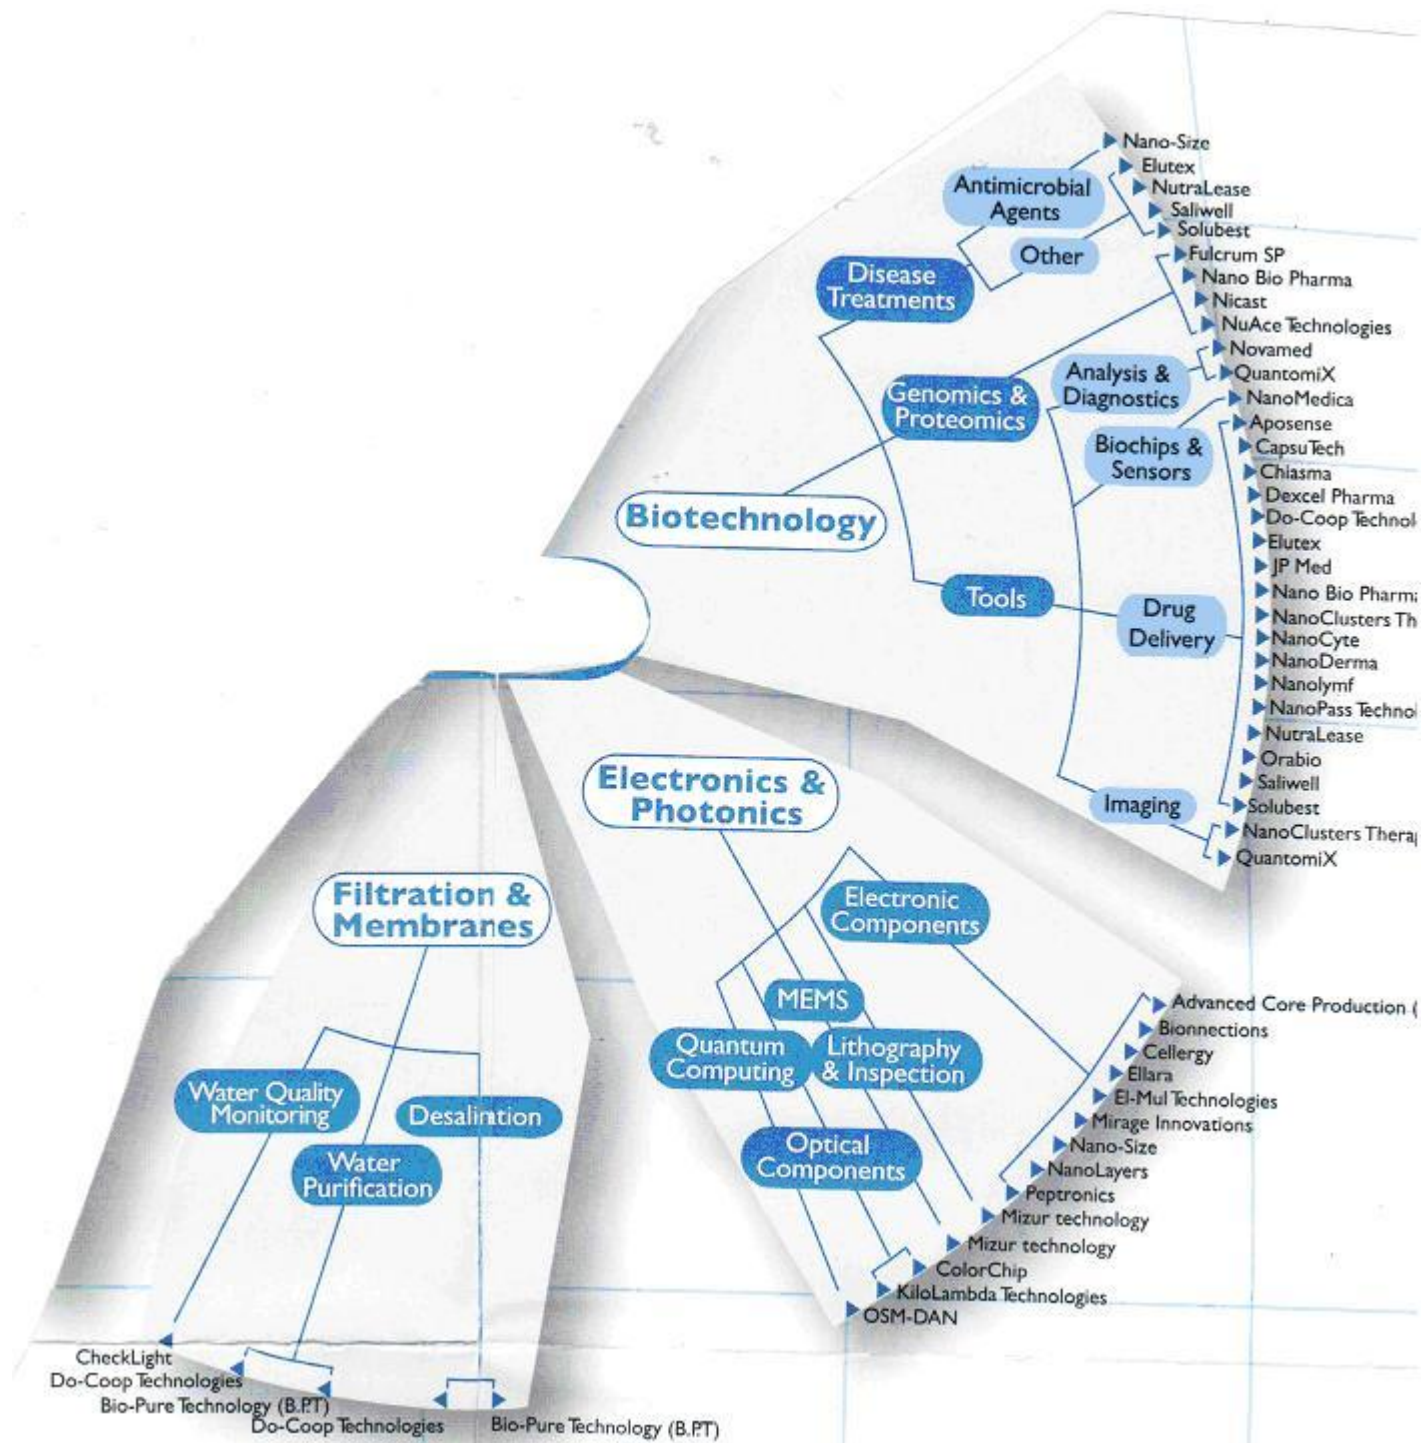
Biotechnology

Disease Treatments

Antimicrobial Agents

Other

Genomics & Proteomics

Analysis & Diagnostics

Biochips & Sensors

Tools

Drug Delivery

Imaging

Nano-Size
Elutex
NutraLease
Saliwell
Solubest
Fulcrum SP
Nano Bio Pharma
Nicast
NuAce Technologies
Novamed
QuantomiX
NanoMedica
Aposense
CapsuTech
Chiasma
Dexcel Pharma
Do-Coop Technol
Elutex
JP Med
Nano Bio Pharm
NanoClusters Th
NanoCyte
NanoDerma
Nanolymf
NanoPass Technol
NutraLease
Orabio
Saliwell
Solubest
NanoClusters Thera
QuantomiX

Electronics & Photonics

Electronic Components

MEMS

Quantum Computing

Lithography & Inspection

Optical Components

Advanced Core Production (
Bionnections
Cellergy
Ellara
El-Mul Technologies
Mirage Innovations
Nano-Size
NanoLayers
Peptronics
Mizur technology
Mizur technology
ColorChip
KiloLambda Technologies
OSM-DAN

Filtration & Membranes

Water Quality Monitoring

Desalintion

Water Purification

CheckLight
Do-Coop Technologies
Bio-Pure Technology (B.P.T)
Do-Coop Technologies
Bio-Pure Technology (B.P.T)